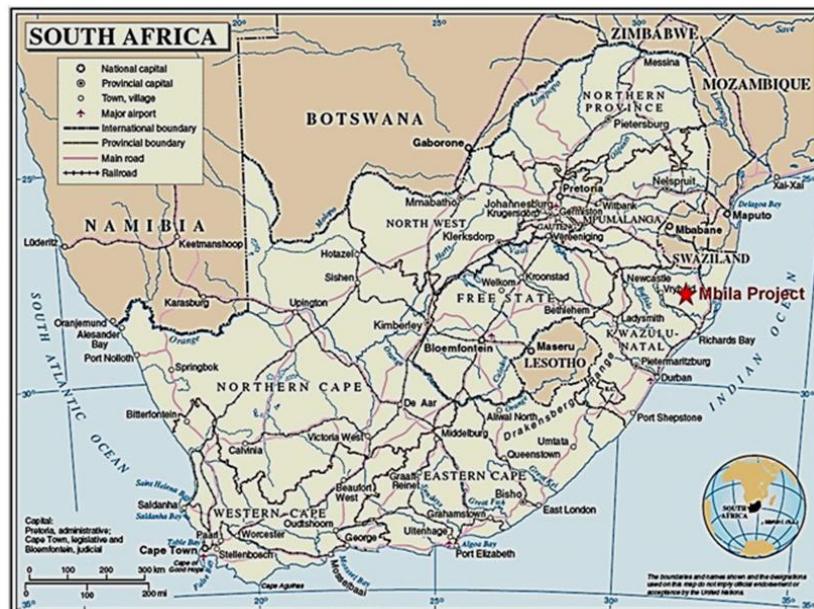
SOUTH AFRICA

National capital
Provincial capital
Town, village
Major airport
International boundary
Provincial boundary
Main road
Railroad

ZIMBABWE
Messina
MOZAMBIQUE
NORTHERN PROVINCE
Pietersburg
BOTSWANA
Gaborone
Pretoria
Nelspruit
Xai-Xai
Maputo
Mmabatho
Johannesburg
Krugersdorp
Germiston
Witbank
MPUMALANGA
NORTH WEST
GAUTENG
Vereeniging
Mbabane
Klerksdorp
SWAZILAND
NAMIBIA
Lüderitz
Keetmanshoop
Hotazel
Sishen
Welkom
Kroonstad
Newcastle
Vryheid
Mbila Project
FREE STATE
Bethlehem
Karasburg
Upington
Ladysmith
Oranjemund
Alexander Bay
Port Nolloth
Kimberley
Maseru
KWAZULU-NATAL
Richards Bay
Bloemfontein
LESOTHO
Pietermaritzburg
Springbok
Durban
SOUTH ATLANTIC OCEAN
INDIAN OCEAN
NORTHERN CAPE
De Aar
Aliwal North
Drakensberg
Port Shepstone
Bitterfontein
Middelburg
Umtata
Victoria West
Queenstown
Calvinia
Graaff-Reinet
EASTERN CAPE
Beaufort West
Bisho
Saldanha
Grahamstown
East London
WESTERN CAPE
Worcester
Oudtshoorn
Uitenhage
Paarl
George
Port Elizabeth
Cape Town
Stellenbosch
Cape of Good Hope
Cape Agulhas
Mossel Bay
Orange
Limpopo
Vaal
Capital:
Pretoria, administrative;
Cape Town, legislative and
Bloemfontein, judicial
0 100 200 300 km
0 100 200 mi
SOUTH AFRICA
20°
25°
30°
35°
The boundaries and names shown and the designations used on this map do not imply official endorsement or acceptance by the United Nations.